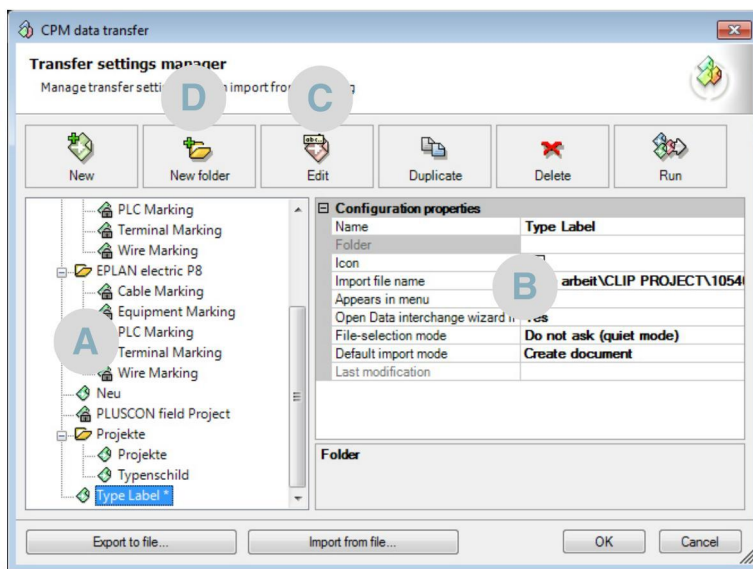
CPM data transfer

Transfer settings manager

Manage transfer setti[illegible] import fro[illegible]

D C

New | New folder | Edit | Duplicate | Delete | Run

PLC Marking
Terminal Marking
Wire Marking
EPLAN electric P8
Cable Marking
Equipment Marking
PLC Marking
Terminal Marking
Wire Marking
Neu
PLUSCON field Project
Projekte
Projekte
Typenschild
Type Label *

A

Configuration properties

| | |
|---|---|
| Name | Type Label |
| Folder | |
| Icon | |
| Import file name | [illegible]arbeit\CLIP PROJECT\1054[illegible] |
| Appears in menu | |
| Open Data interchange wizard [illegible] | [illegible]es |
| File-selection mode | Do not ask (quiet mode) |
| Default import mode | Create document |
| Last modification | |

B

Folder

Export to file... | Import from file... | OK | Cancel